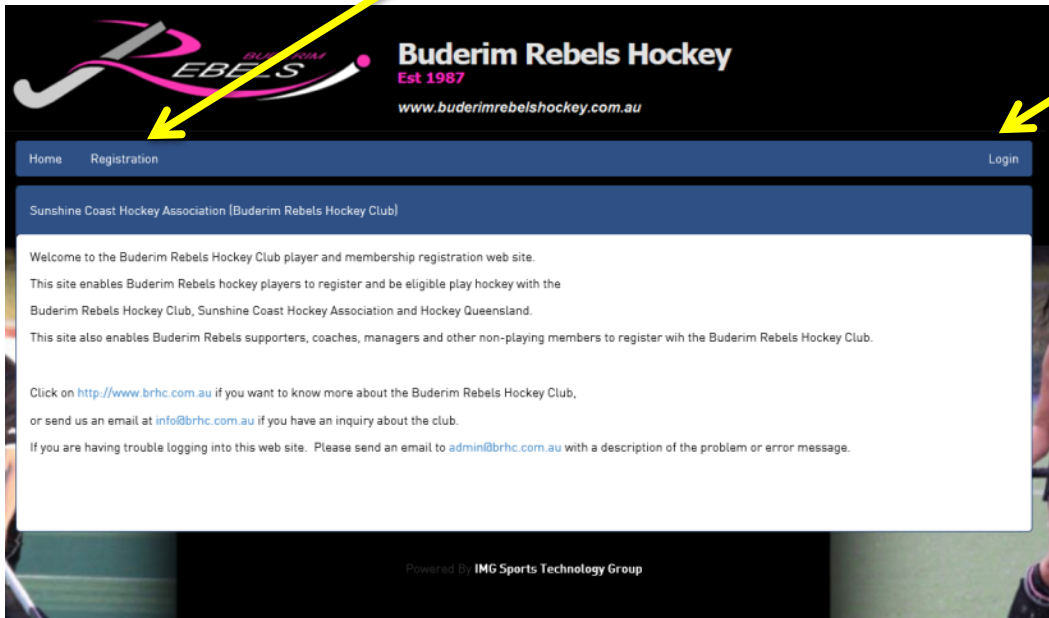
BUDERIM REBELS

Buderim Rebels Hockey
Est 1987
www.buderimrebelshockey.com.au

Home Registration Login

Sunshine Coast Hockey Association (Buderim Rebels Hockey Club)

Welcome to the Buderim Rebels Hockey Club player and membership registration web site.

This site enables Buderim Rebels hockey players to register and be eligible play hockey with the

Buderim Rebels Hockey Club, Sunshine Coast Hockey Association and Hockey Queensland.

This site also enables Buderim Rebels supporters, coaches, managers and other non-playing members to register wih the Buderim Rebels Hockey Club.

Click on http://www.brhc.com.au if you want to know more about the Buderim Rebels Hockey Club,

or send us an email at info@brhc.com.au if you have an inquiry about the club.

If you are having trouble logging into this web site. Please send an email to admin@brhc.com.au with a description of the problem or error message.

Powered By IMG Sports Technology Group